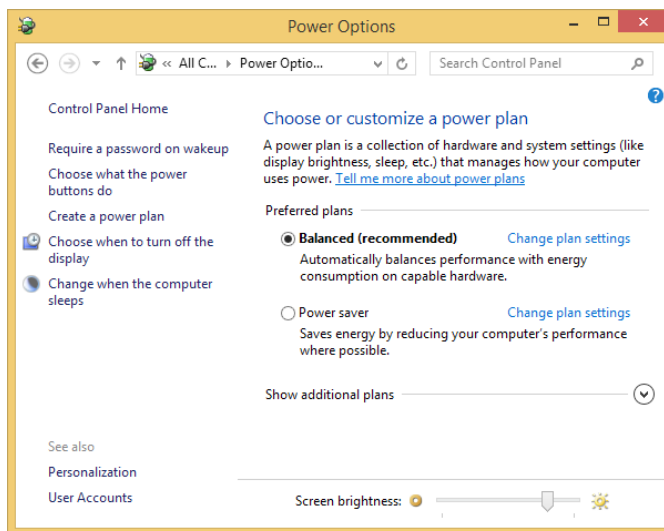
Power Options

« All C... › Power Optio...

Search Control Panel

Control Panel Home

Require a password on wakeup

Choose what the power buttons do

Create a power plan

Choose when to turn off the display

Change when the computer sleeps

See also

Personalization

User Accounts

Choose or customize a power plan

A power plan is a collection of hardware and system settings (like display brightness, sleep, etc.) that manages how your computer uses power. Tell me more about power plans

Preferred plans

Balanced (recommended)

Change plan settings

Automatically balances performance with energy consumption on capable hardware.

Power saver

Change plan settings

Saves energy by reducing your computer's performance where possible.

Show additional plans

Screen brightness: